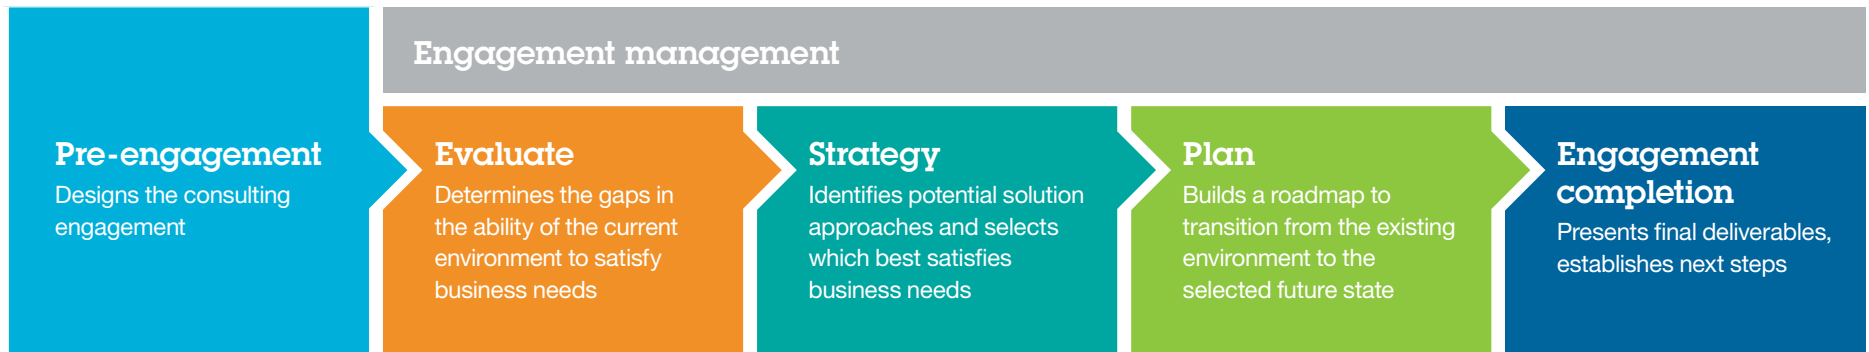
Engagement management

Pre-engagement
Designs the consulting engagement

Evaluate
Determines the gaps in the ability of the current environment to satisfy business needs

Strategy
Identifies potential solution approaches and selects which best satisfies business needs

Plan
Builds a roadmap to transition from the existing environment to the selected future state

Engagement completion
Presents final deliverables, establishes next steps